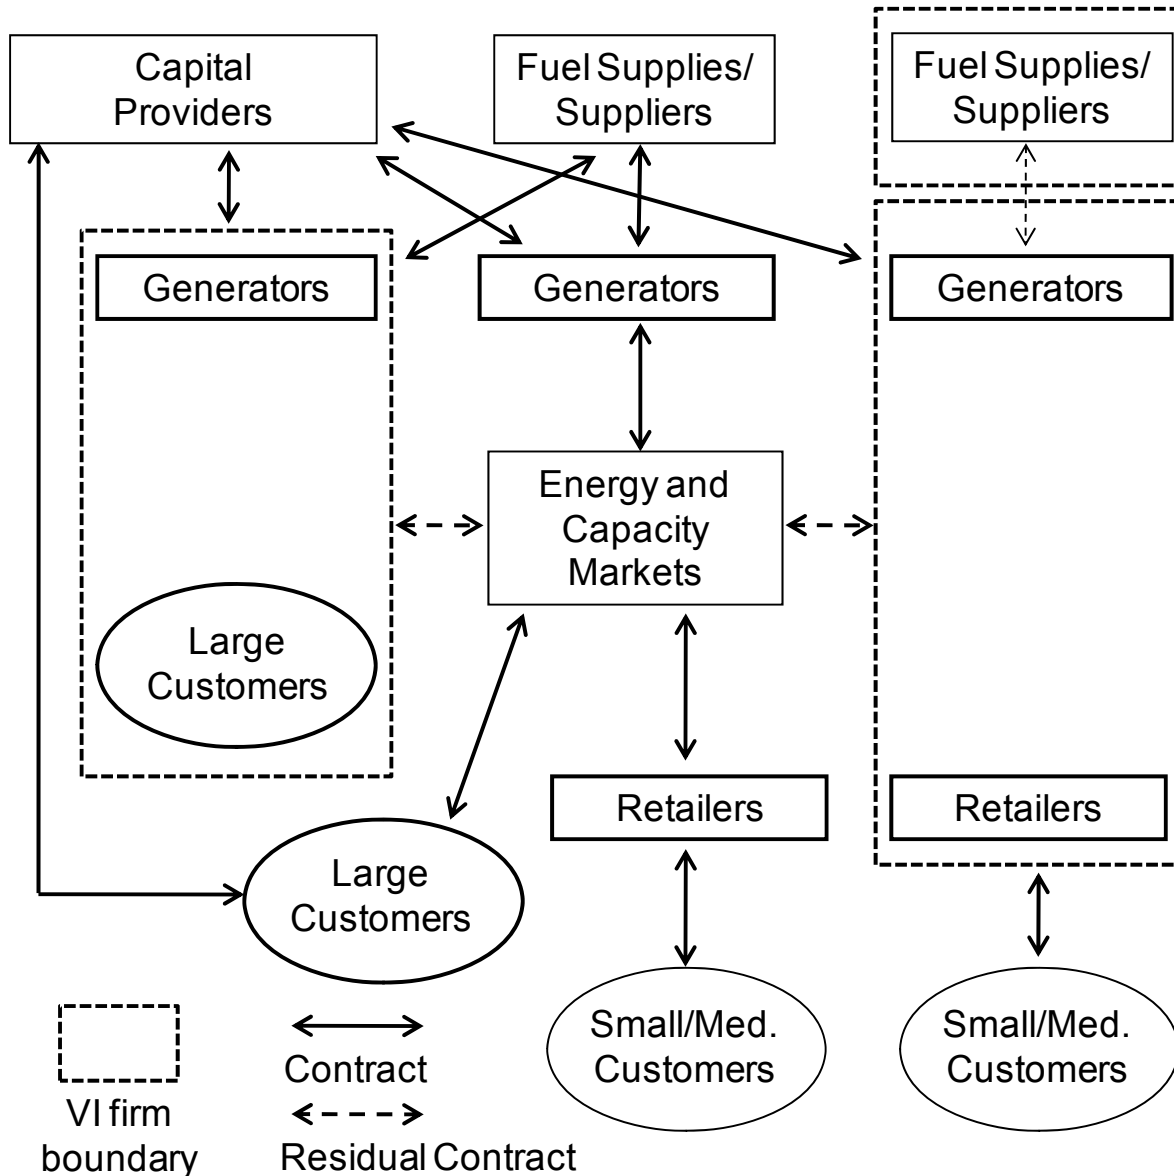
Capital Providers

Fuel Supplies/ Suppliers

Fuel Supplies/ Suppliers

Generators

Generators

Generators

Energy and Capacity Markets

Large Customers

Retailers

Retailers

Large Customers

Small/Med. Customers

Small/Med. Customers

VI firm boundary

Contract

Residual Contract